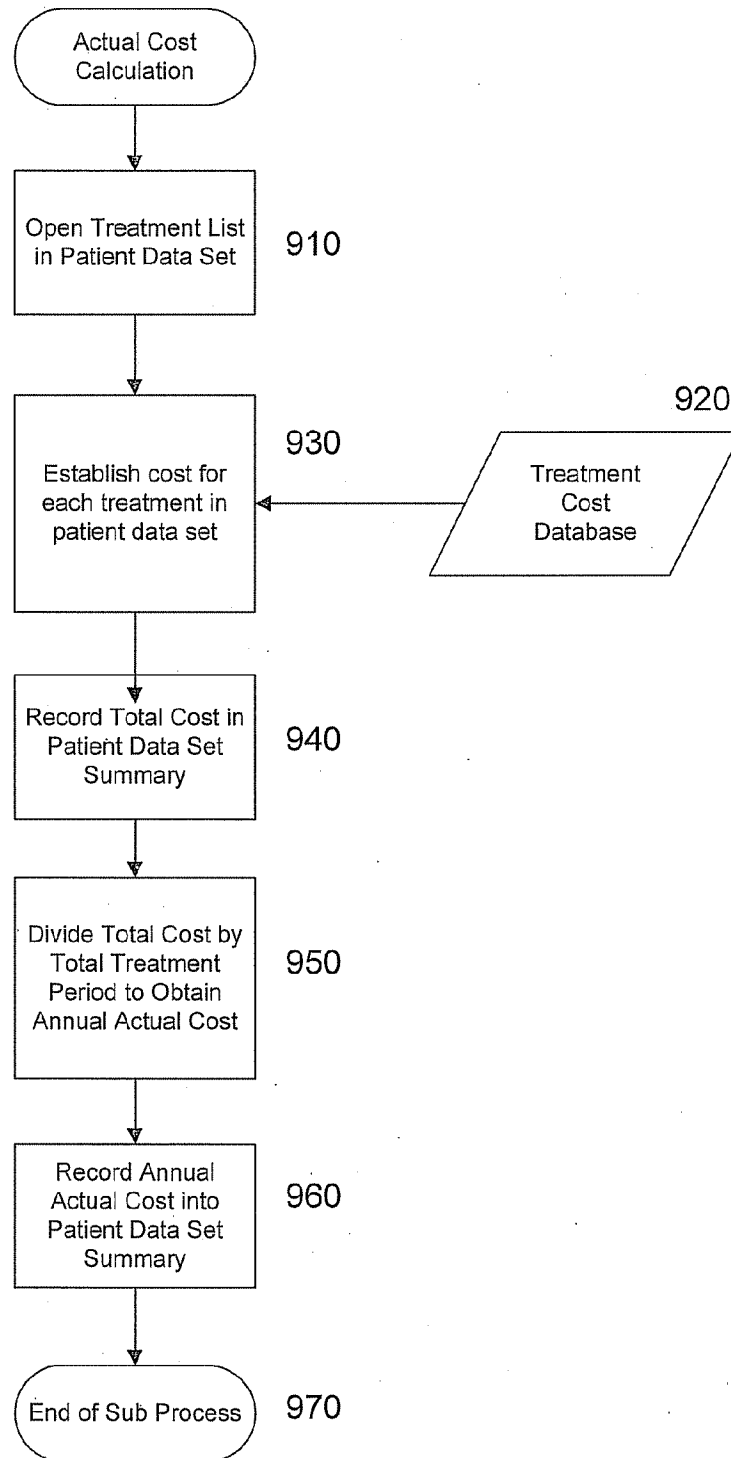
Actual Cost Calculation

Open Treatment List in Patient Data Set

910

920

930

Establish cost for each treatment in patient data set

Treatment Cost Database

Record Total Cost in Patient Data Set Summary

940

Divide Total Cost by Total Treatment Period to Obtain Annual Actual Cost

950

Record Annual Actual Cost into Patient Data Set Summary

960

End of Sub Process

970